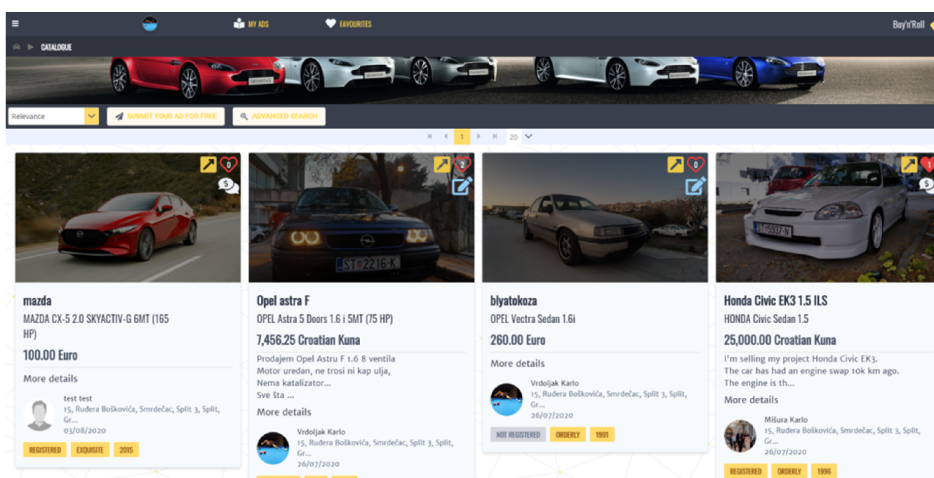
MY ADS FAVOURITES Buy'n'Roll

CATALOGUE

Relevance
SUBMIT YOUR AD FOR FREE
ADVANCED SEARCH

1 20

0
5

mazda
MAZDA CX-5 2.0 SKYACTIV-G 6MT (165 HP)
100.00 Euro
More details
test test
15, Ruđera Boškovića, Smrdečac, Split 3, Split, Gr...
03/08/2020
REGISTERED EXQUISITE 2015

0

Opel astra F
OPEL Astra 5 Doors 1.6 i 5MT (75 HP)
7,456.25 Croatian Kuna
Prodajem Opel Astru F 1.6 8 ventila
Motor uredan, ne trosi ni kap ulja,
Nema katalizator...
Sve šta ...
More details
Vrdoljak Karlo
15, Ruđera Boškovića, Smrdečac, Split 3, Split, Gr...
26/07/2020

ST 2216-K

0

blyatokoza
OPEL Vectra Sedan 1.6i
260.00 Euro
More details
Vrdoljak Karlo
15, Ruđera Boškovića, Smrdečac, Split 3, Split, Gr...
26/07/2020
NOT REGISTERED ORDERLY 1991

1
5

Honda Civic EK3 1.5 ILS
HONDA Civic Sedan 1.5
25,000.00 Croatian Kuna
I'm selling my project Honda Civic EK3.
The car has had an engine swap 10k km ago.
The engine is th...
More details
Mišura Karlo
15, Ruđera Boškovića, Smrdečac, Split 3, Split, Gr...
26/07/2020
REGISTERED ORDERLY 1996